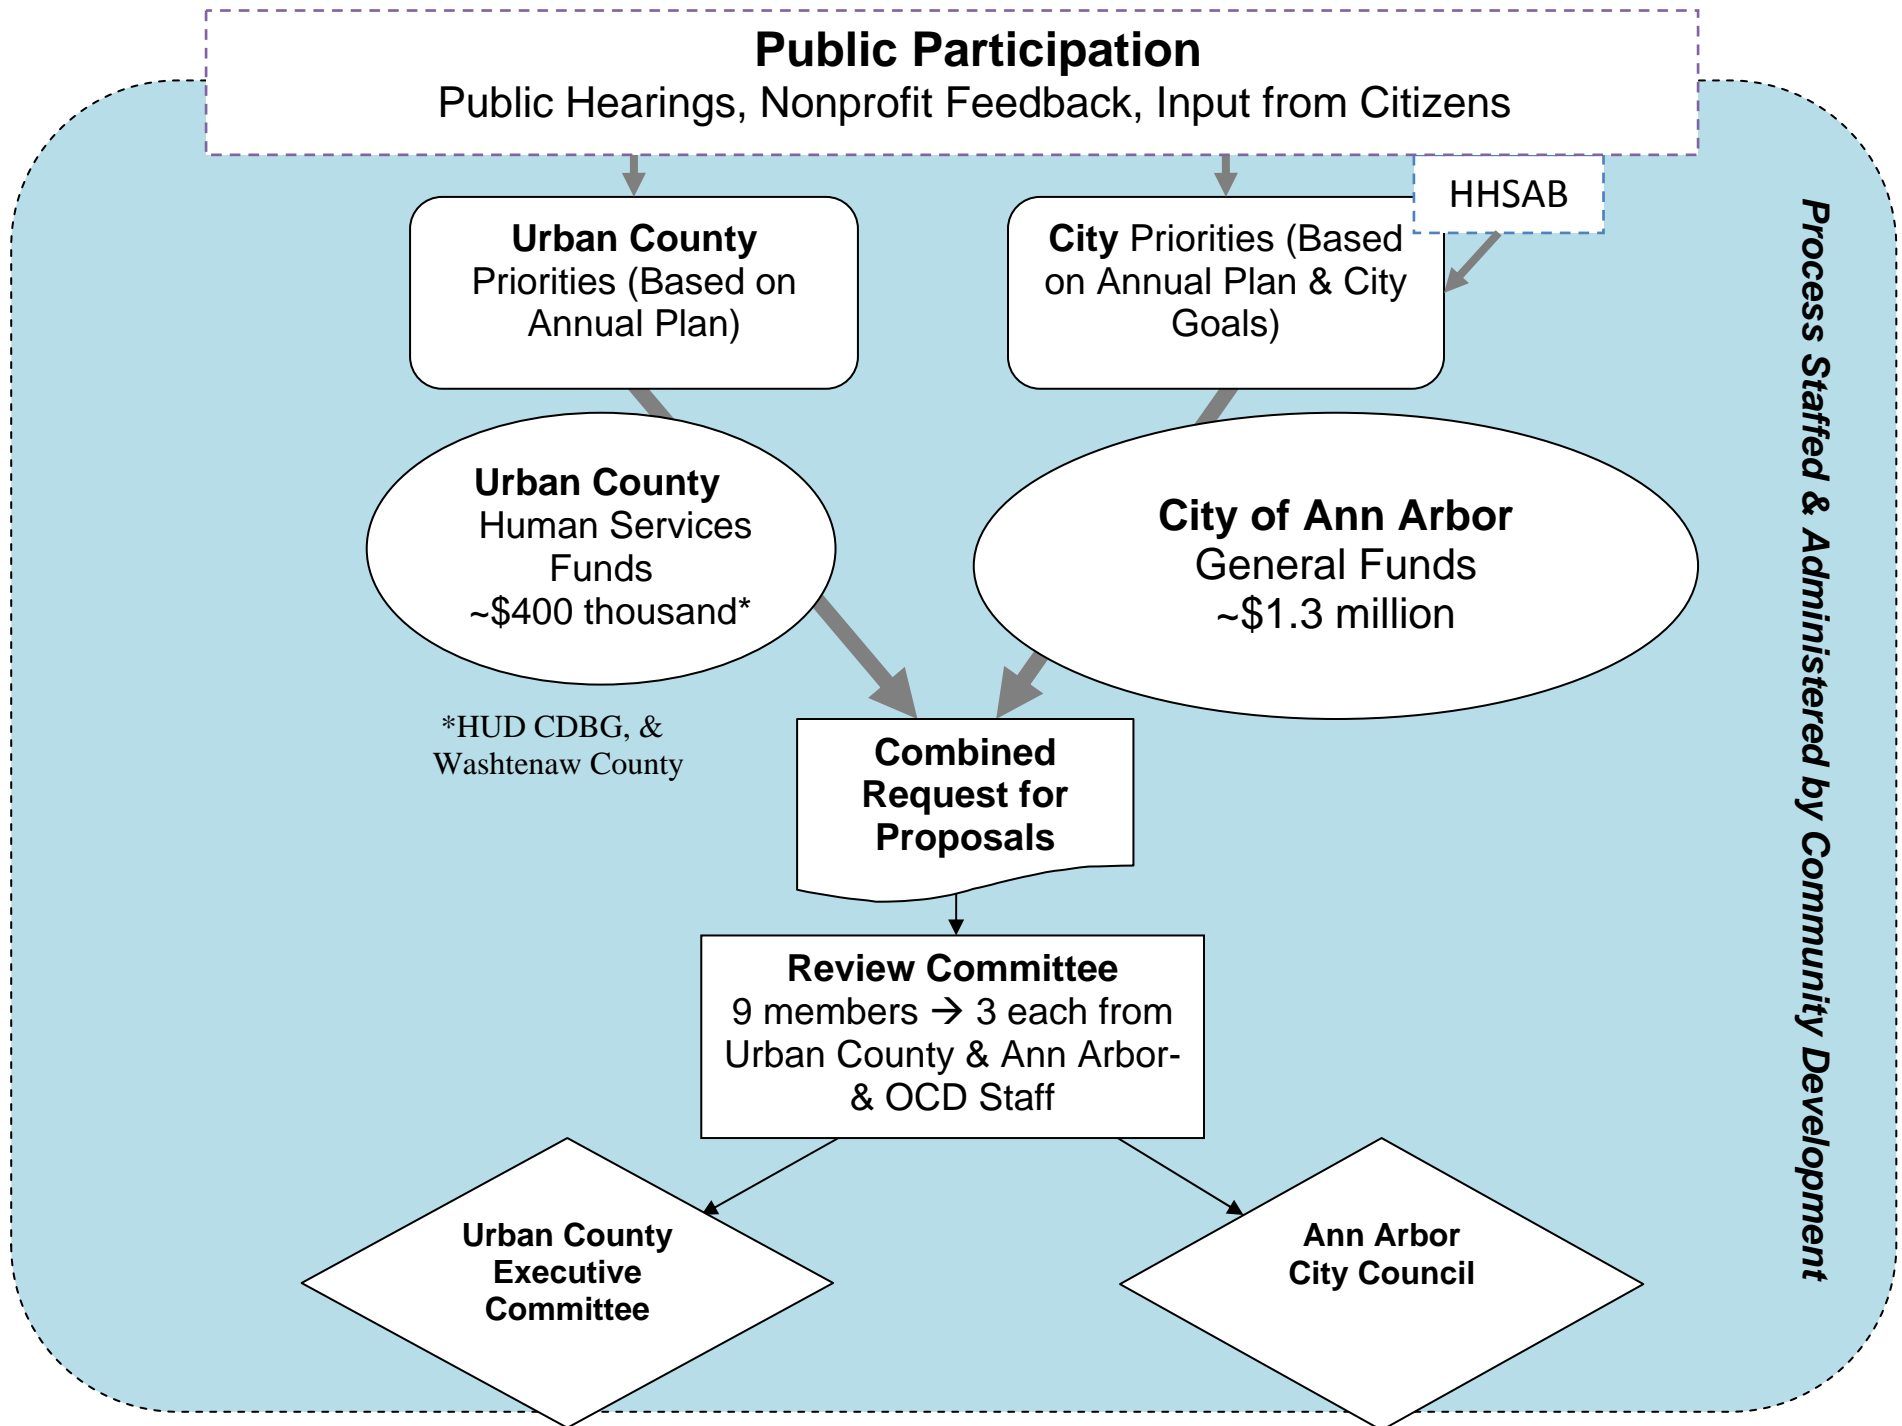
**Public Participation**
Public Hearings, Nonprofit Feedback, Input from Citizens

HHSAB

**Urban County** Priorities (Based on Annual Plan)

**City** Priorities (Based on Annual Plan & City Goals)

**Urban County** Human Services Funds ~\$400 thousand*

**City of Ann Arbor** General Funds ~\$1.3 million

*HUD CDBG, & Washtenaw County

**Combined Request for Proposals**

**Review Committee**
9 members → 3 each from Urban County & Ann Arbor- & OCD Staff

**Urban County Executive Committee**

**Ann Arbor City Council**

*Process Staffed & Administered by Community Development*